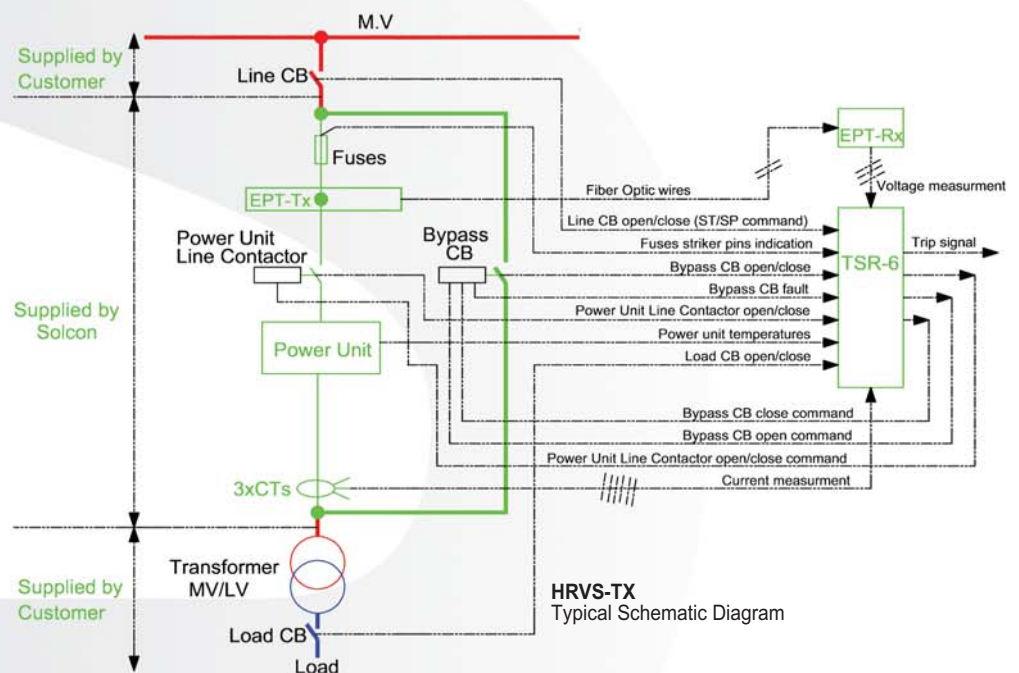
M.V

Supplied by Customer

Line CB

Fuses

EPT-Tx

Fiber Optic wires

EPT-Rx

Voltage measurment

Line CB open/close (ST/SP command)

Fuses striker pins indication

TSR-6

Trip signal

Power Unit Line Contactor

Bypass CB

Bypass CB open/close

Bypass CB fault

Power Unit Line Contactor open/close

Power unit temperatures

Load CB open/close

Supplied by Solcon

Power Unit

Bypass CB close command

Bypass CB open command

Power Unit Line Contactor open/close command

Current measurment

3xCTs

Supplied by Customer

Transformer MV/LV

Load CB

Load

HRVS-TX
Typical Schematic Diagram